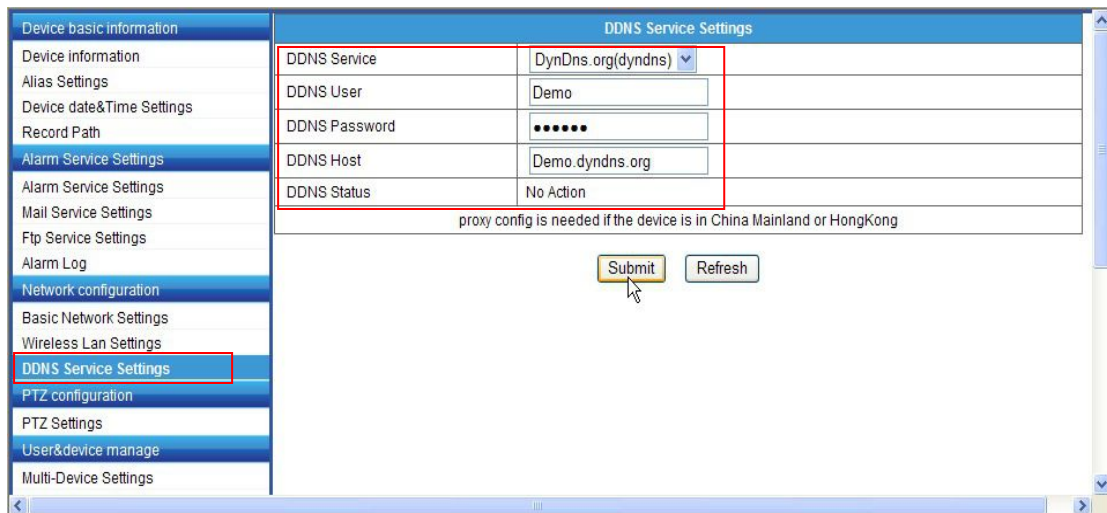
Device basic information
Device information
Alias Settings
Device date&Time Settings
Record Path
Alarm Service Settings
Alarm Service Settings
Mail Service Settings
Ftp Service Settings
Alarm Log
Network configuration
Basic Network Settings
Wireless Lan Settings
DDNS Service Settings
PTZ configuration
PTZ Settings
User&device manage
Multi-Device Settings

DDNS Service Settings

| DDNS Service | DynDns.org(dyndns) |
|---|---|
| DDNS User | Demo |
| DDNS Password | •••••• |
| DDNS Host | Demo.dyndns.org |
| DDNS Status | No Action |

proxy config is needed if the device is in China Mainland or HongKong

Submit Refresh